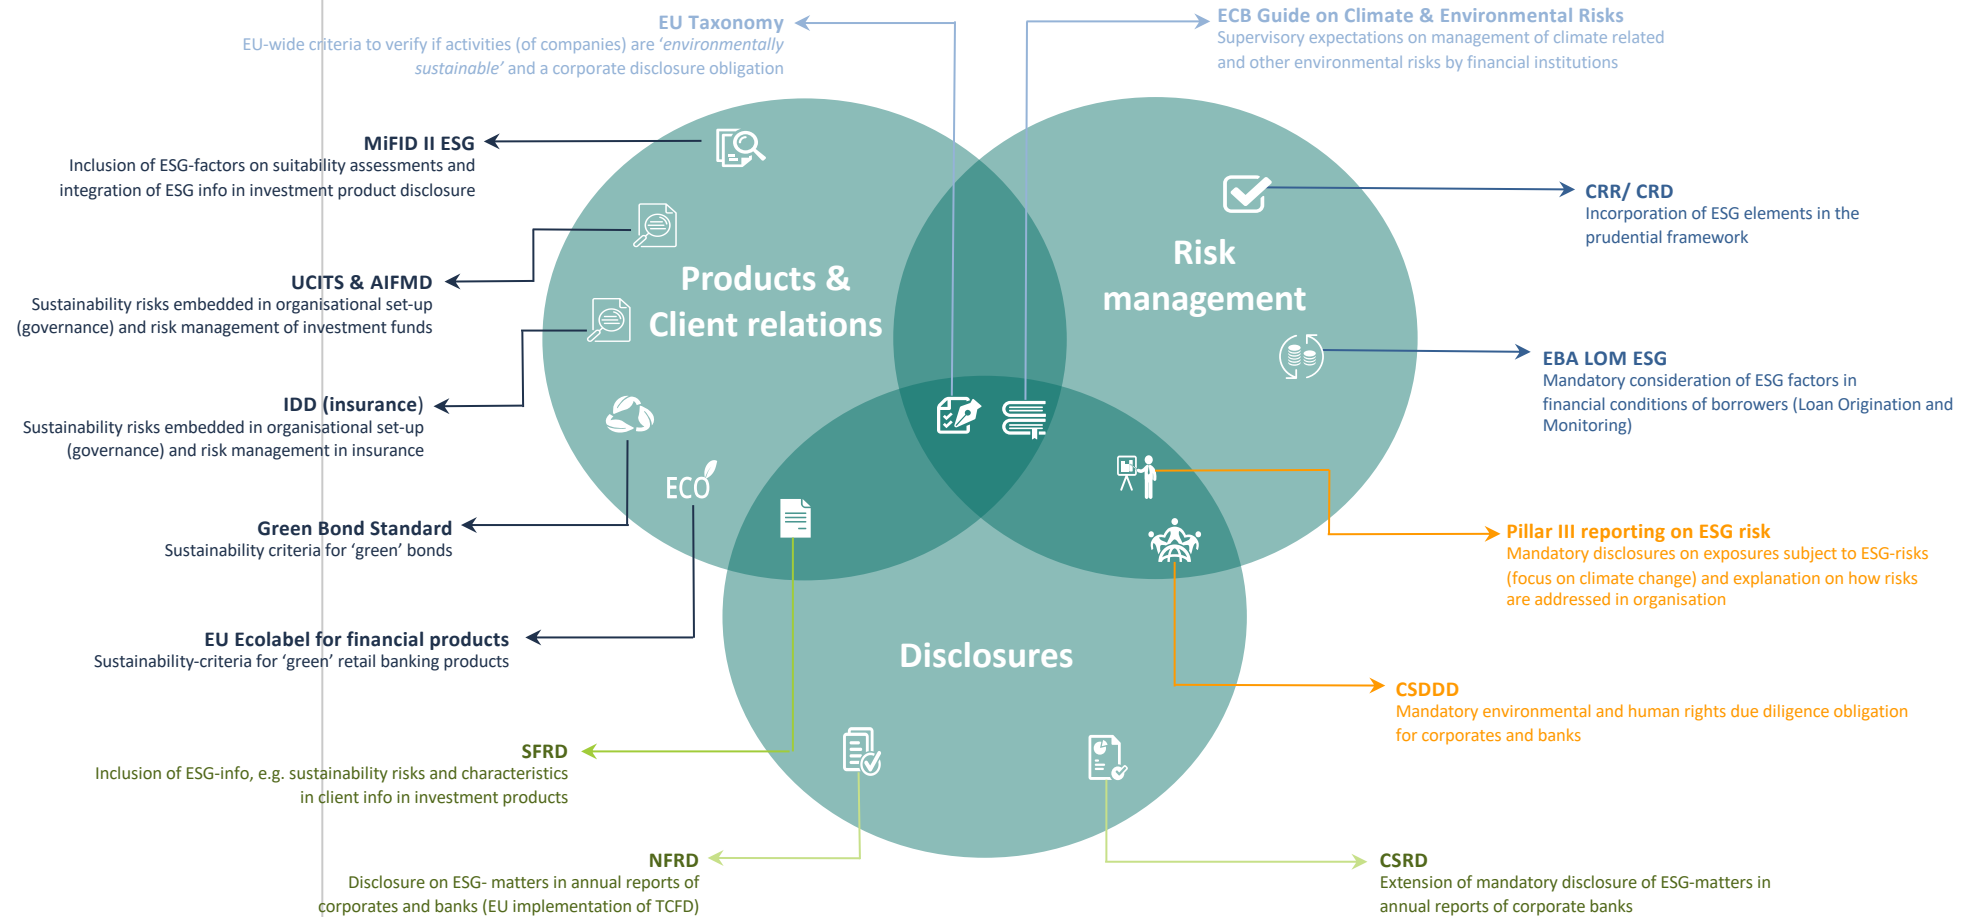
EU Taxonomy
EU-wide criteria to verify if activities (of companies) are 'environmentally sustainable' and a corporate disclosure obligation

ECB Guide on Climate & Environmental Risks
Supervisory expectations on management of climate related and other environmental risks by financial institutions

MiFID II ESG
Inclusion of ESG-factors on suitability assessments and integration of ESG info in investment product disclosure

UCITS & AIFMD
Sustainability risks embedded in organisational set-up (governance) and risk management of investment funds

IDD (insurance)
Sustainability risks embedded in organisational set-up (governance) and risk management in insurance

Green Bond Standard
Sustainability criteria for 'green' bonds

EU Ecolabel for financial products
Sustainability-criteria for 'green' retail banking products

SFRD
Inclusion of ESG-info, e.g. sustainability risks and characteristics in client info in investment products

NFRD
Disclosure on ESG- matters in annual reports of corporates and banks (EU implementation of TCFD)

Products & Client relations

Risk management

Disclosures

ECO

CRR/ CRD
Incorporation of ESG elements in the prudential framework

EBA LOM ESG
Mandatory consideration of ESG factors in financial conditions of borrowers (Loan Origination and Monitoring)

Pillar III reporting on ESG risk
Mandatory disclosures on exposures subject to ESG-risks (focus on climate change) and explanation on how risks are addressed in organisation

CSDDD
Mandatory environmental and human rights due diligence obligation for corporates and banks

CSRD
Extension of mandatory disclosure of ESG-matters in annual reports of corporate banks